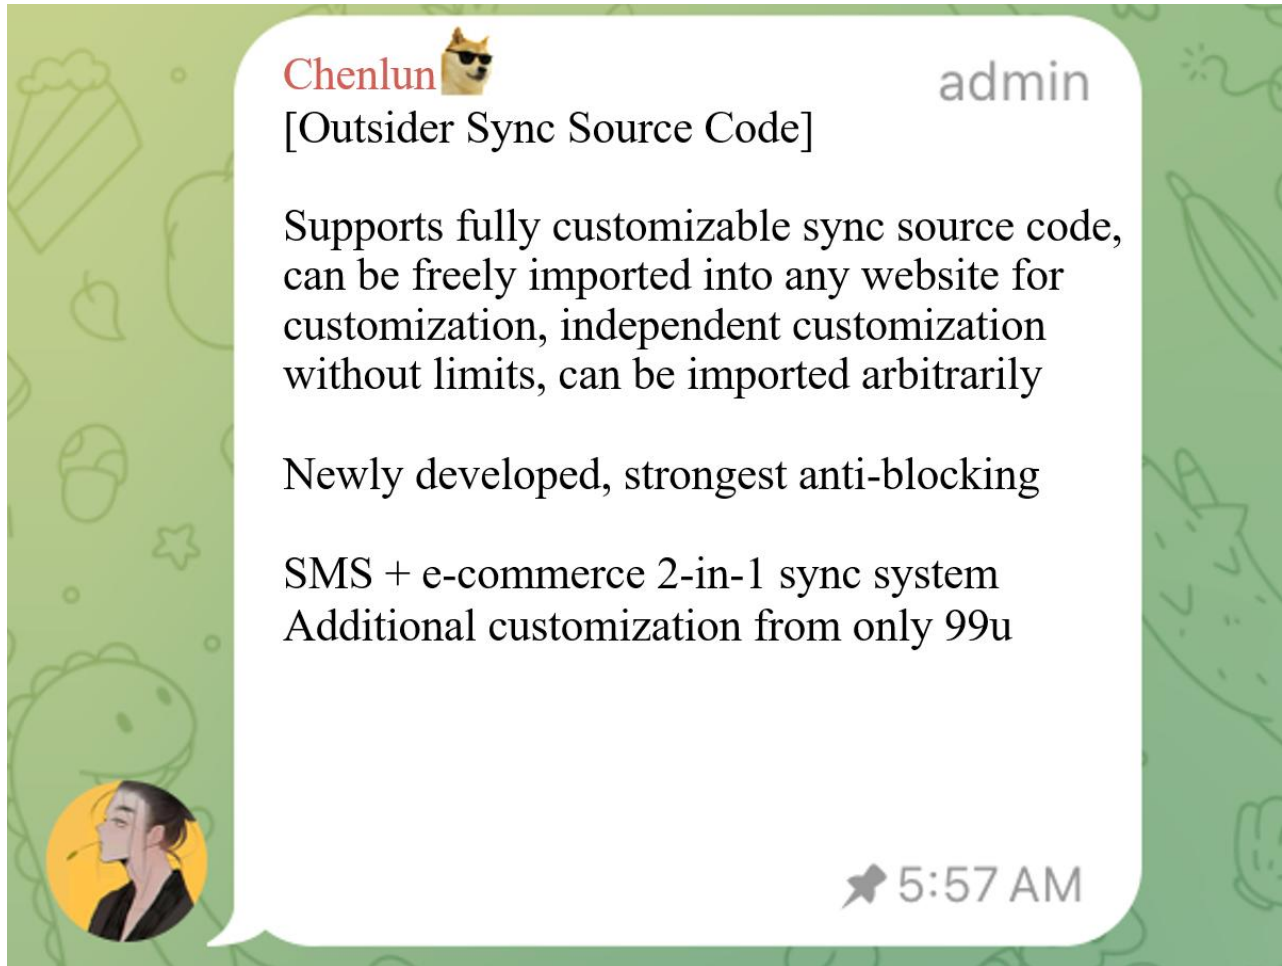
Chenlun
admin
[Outsider Sync Source Code]

Supports fully customizable sync source code, can be freely imported into any website for customization, independent customization without limits, can be imported arbitrarily

Newly developed, strongest anti-blocking

SMS + e-commerce 2-in-1 sync system
Additional customization from only 99u

5:57 AM